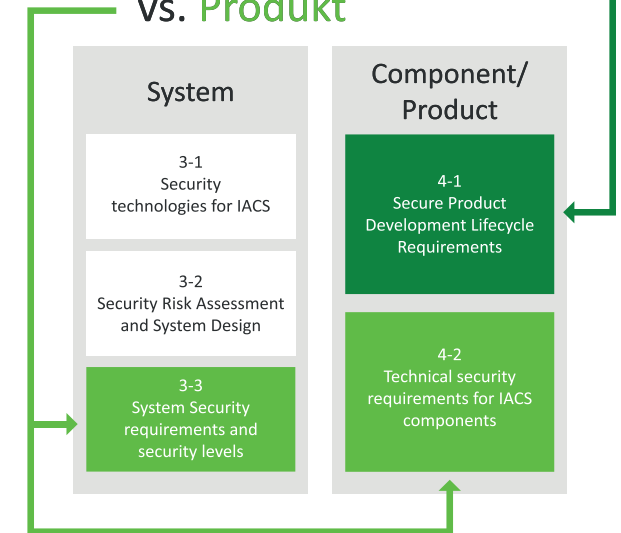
vs. Produkt

System

3-1
Security technologies for IACS

3-2
Security Risk Assessment and System Design

3-3
System Security requirements and security levels

Component/ Product

4-1
Secure Product Development Lifecycle Requirements

4-2
Technical security requirements for IACS components